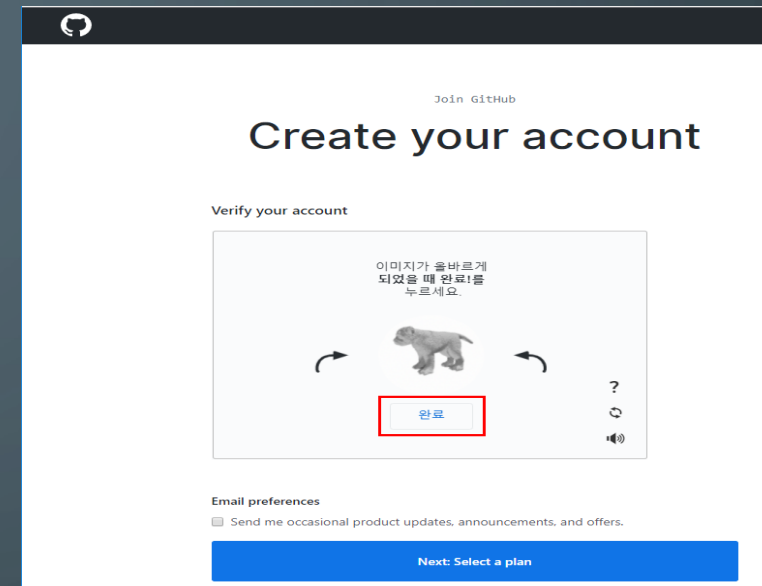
Join GitHub

Create your account

Verify your account

이미지가 올바르게 되었을 때 완료!를 누르세요.

완료

?

Email preferences

Send me occasional product updates, announcements, and offers.

Next: Select a plan